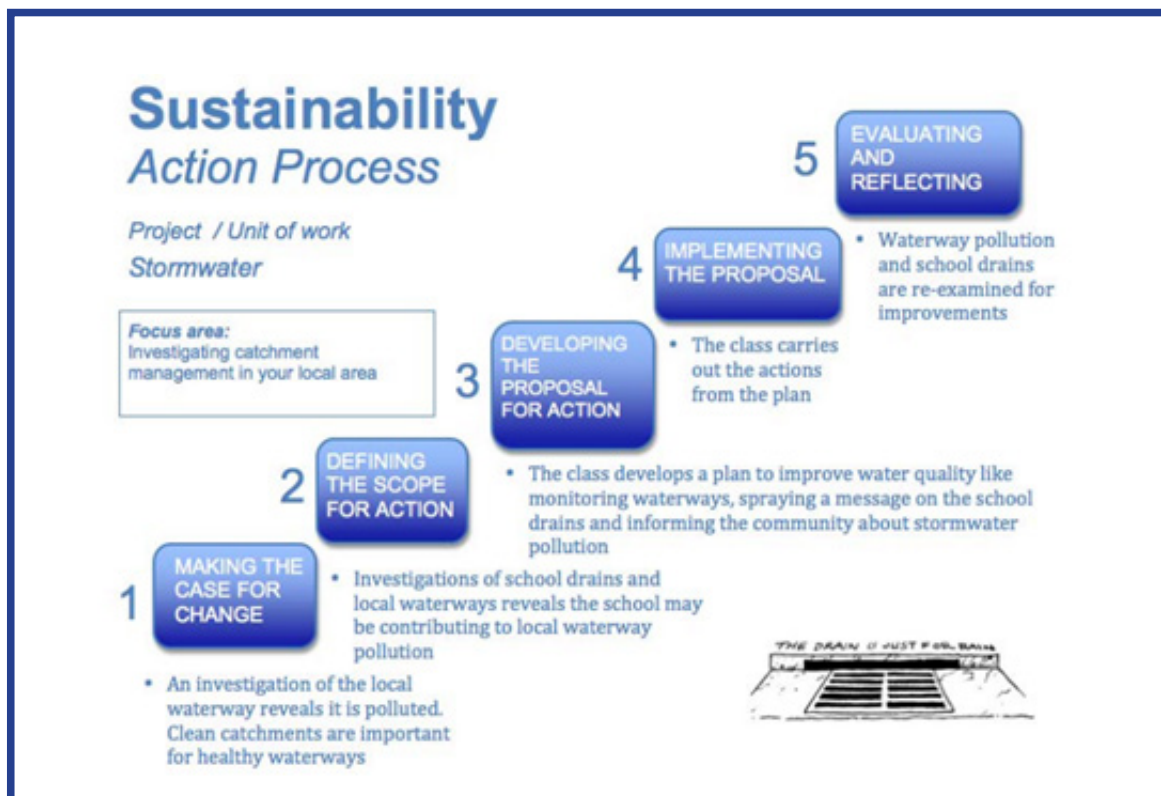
Sustainability
Action Process

Project / Unit of work
Stormwater

Focus area:
Investigating catchment management in your local area

1 MAKING THE CASE FOR CHANGE

- An investigation of the local waterway reveals it is polluted. Clean catchments are important for healthy waterways

2 DEFINING THE SCOPE FOR ACTION

- Investigations of school drains and local waterways reveals the school may be contributing to local waterway pollution

3 DEVELOPING THE PROPOSAL FOR ACTION

- The class develops a plan to improve water quality like monitoring waterways, spraying a message on the school drains and informing the community about stormwater pollution

4 IMPLEMENTING THE PROPOSAL

- The class carries out the actions from the plan

5 EVALUATING AND REFLECTING

- Waterway pollution and school drains are re-examined for improvements

THE DRAIN IS JUST FOR RAIN